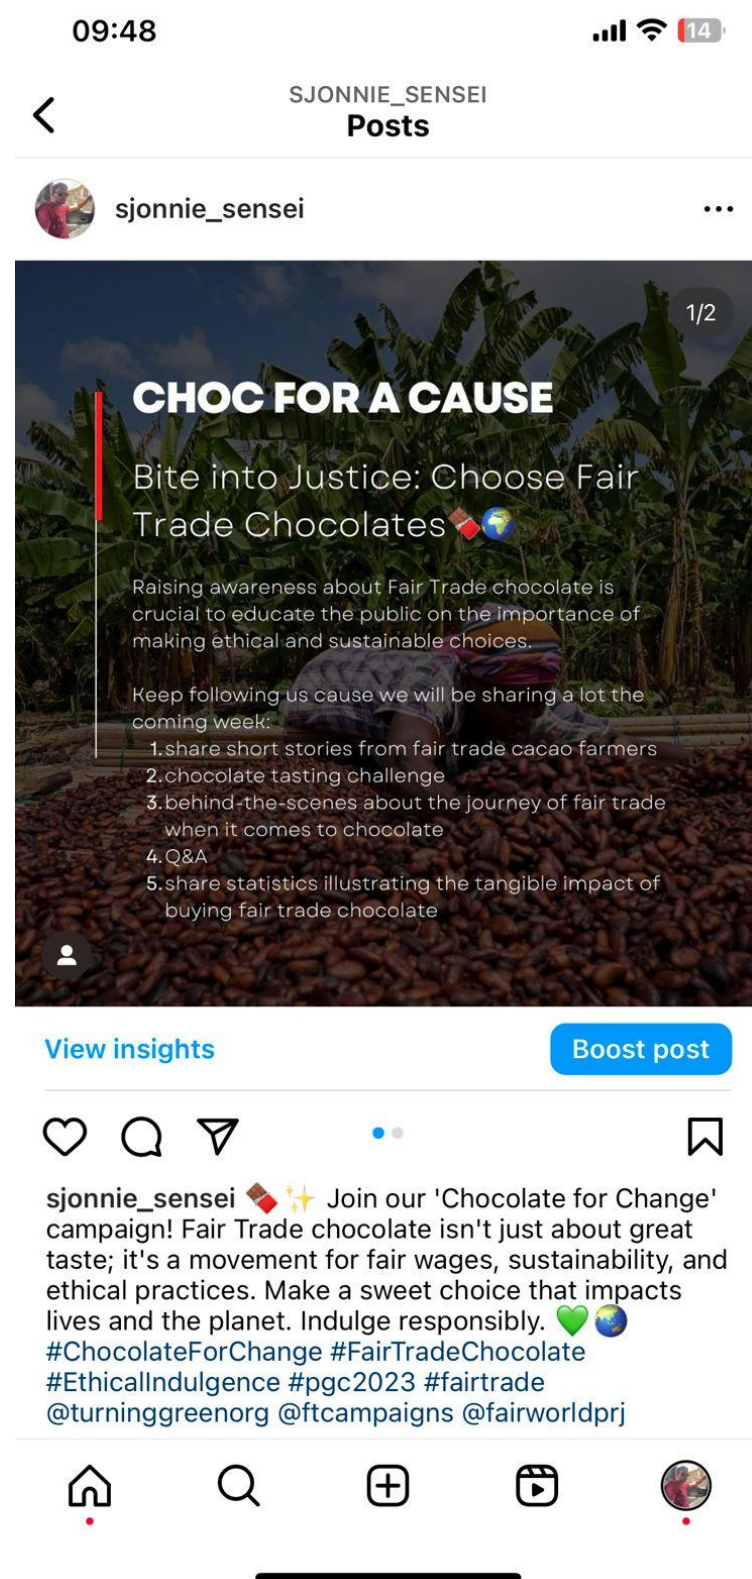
09:48

14

SJONNIE_SENSEI
Posts

sjonnie_sensei

1/2

CHOC FOR A CAUSE

Bite into Justice: Choose Fair Trade Chocolates🍫🌍

Raising awareness about Fair Trade chocolate is crucial to educate the public on the importance of making ethical and sustainable choices.

Keep following us cause we will be sharing a lot the coming week:
1. share short stories from fair trade cacao farmers
2. chocolate tasting challenge
3. behind-the-scenes about the journey of fair trade when it comes to chocolate
4. Q&A
5. share statistics illustrating the tangible impact of buying fair trade chocolate

View insights

Boost post

sjonnie_sensei 🍫✨ Join our 'Chocolate for Change' campaign! Fair Trade chocolate isn't just about great taste; it's a movement for fair wages, sustainability, and ethical practices. Make a sweet choice that impacts lives and the planet. Indulge responsibly. 💚🌍 #ChocolateForChange #FairTradeChocolate #EthicalIndulgence #pgc2023 #fairtrade @turninggreenorg @ftcampaigns @fairworldprj